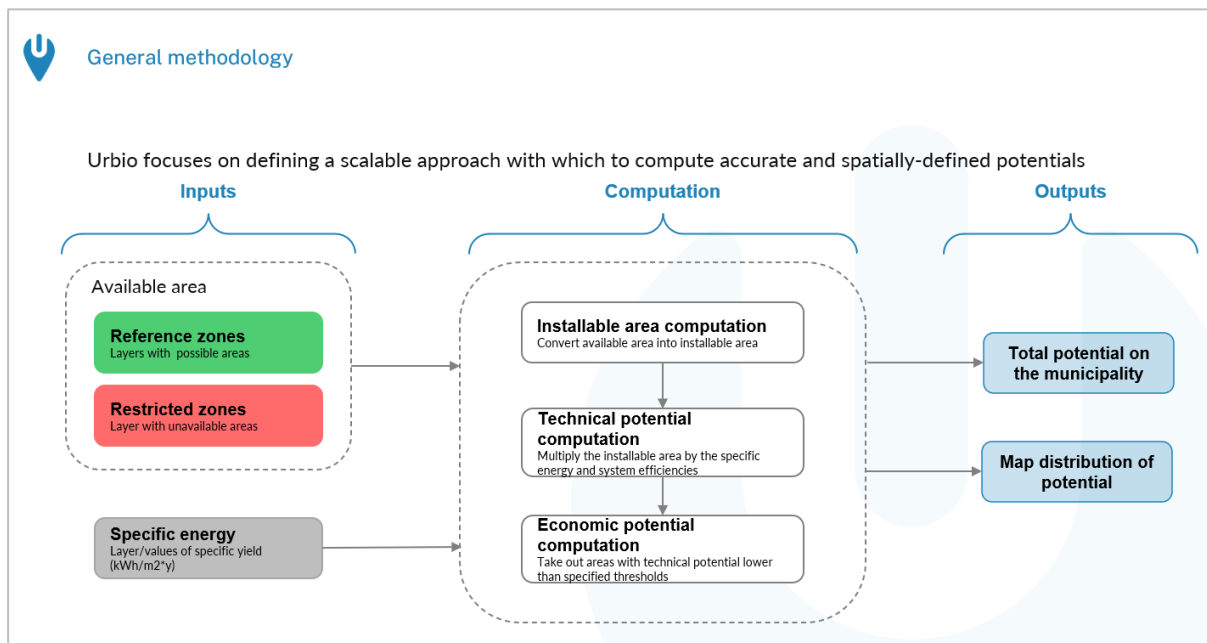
General methodology

Urbio focuses on defining a scalable approach with which to compute accurate and spatially-defined potentials

Inputs

Available area

Reference zones
Layers with possible areas

Restricted zones
Layer with unavailable areas

Specific energy
Layer/values of specific yield (kWh/m2*y)

Computation

Installable area computation
Convert available area into installable area

Technical potential computation
Multiply the installable area by the specific energy and system efficiencies

Economic potential computation
Take out areas with technical potential lower than specified thresholds

Outputs

Total potential on the municipality

Map distribution of potential